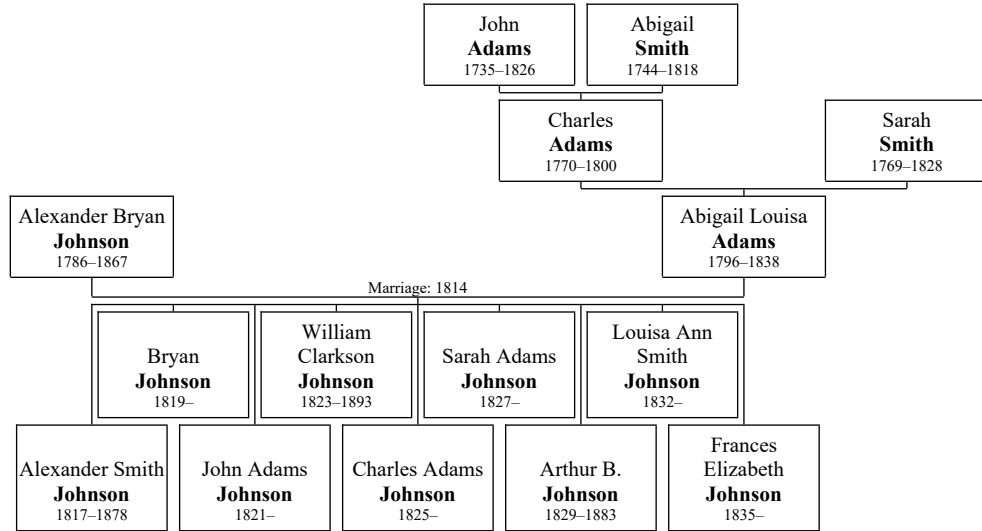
John
**Adams**
1735–1826

Abigail
**Smith**
1744–1818

Charles
**Adams**
1770–1800

Sarah
**Smith**
1769–1828

Alexander Bryan
**Johnson**
1786–1867

Abigail Louisa
**Adams**
1796–1838

Marriage: 1814

Bryan
**Johnson**
1819–

William Clarkson
**Johnson**
1823–1893

Sarah Adams
**Johnson**
1827–

Louisa Ann Smith
**Johnson**
1832–

Alexander Smith
**Johnson**
1817–1878

John Adams
**Johnson**
1821–

Charles Adams
**Johnson**
1825–

Arthur B.
**Johnson**
1829–1883

Frances Elizabeth
**Johnson**
1835–